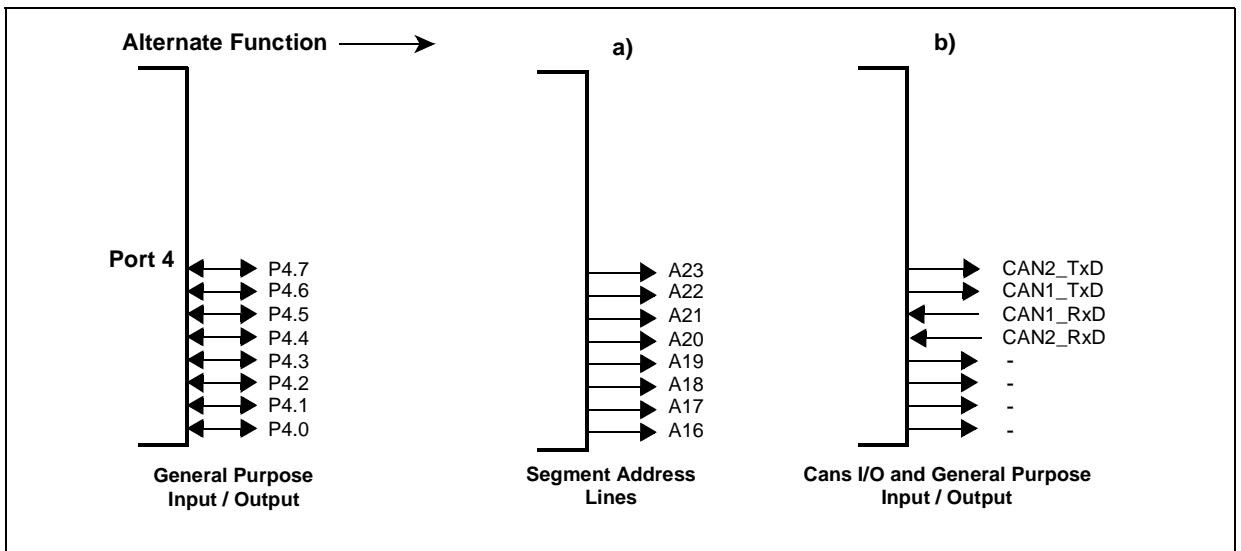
Alternate Function

a)

b)

Port 4

P4.7
P4.6
P4.5
P4.4
P4.3
P4.2
P4.1
P4.0

A23
A22
A21
A20
A19
A18
A17
A16

CAN2_TxD
CAN1_TxD
CAN1_RxD
CAN2_RxD
-
-
-
-

General Purpose Input / Output

Segment Address Lines

Cans I/O and General Purpose Input / Output